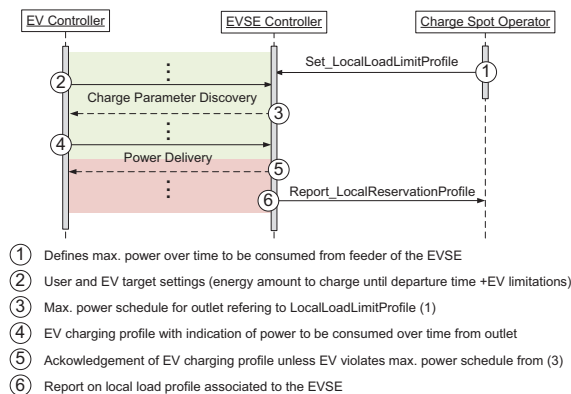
EV Controller

EVSE Controller

Charge Spot Operator

Set_LocalLoadLimitProfile

1

2

Charge Parameter Discovery

3

4

Power Delivery

5

6

Report_LocalReservationProfile

1 Defines max. power over time to be consumed from feeder of the EVSE

2 User and EV target settings (energy amount to charge until departure time +EV limitations)

3 Max. power schedule for outlet refering to LocalLoadLimitProfile (1)

4 EV charging profile with indication of power to be consumed over time from outlet

5 Ackowledgement of EV charging profile unless EV violates max. power schedule from (3)

6 Report on local load profile associated to the EVSE